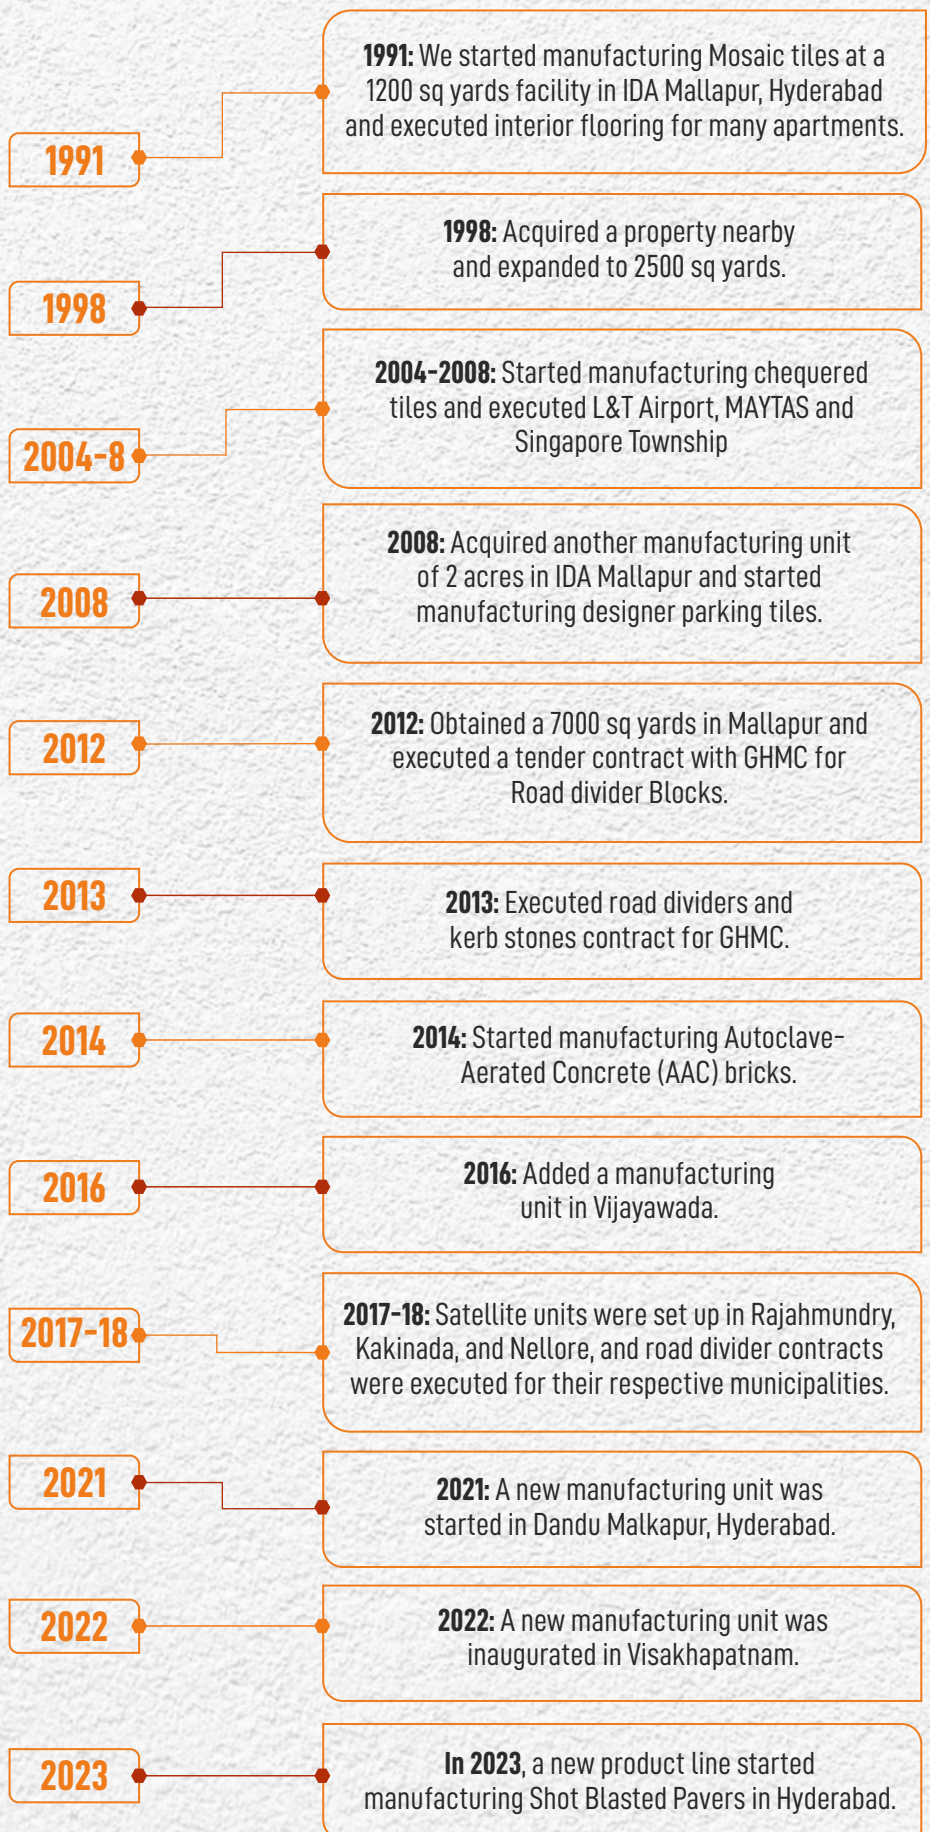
1991

1991: We started manufacturing Mosaic tiles at a 1200 sq yards facility in IDA Mallapur, Hyderabad and executed interior flooring for many apartments.

1998

1998: Acquired a property nearby and expanded to 2500 sq yards.

2004-8

2004-2008: Started manufacturing chequered tiles and executed L&T Airport, MAYTAS and Singapore Township

2008

2008: Acquired another manufacturing unit of 2 acres in IDA Mallapur and started manufacturing designer parking tiles.

2012

2012: Obtained a 7000 sq yards in Mallapur and executed a tender contract with GHMC for Road divider Blocks.

2013

2013: Executed road dividers and kerb stones contract for GHMC.

2014

2014: Started manufacturing Autoclave-Aerated Concrete (AAC) bricks.

2016

2016: Added a manufacturing unit in Vijayawada.

2017-18

2017-18: Satellite units were set up in Rajahmundry, Kakinada, and Nellore, and road divider contracts were executed for their respective municipalities.

2021

2021: A new manufacturing unit was started in Dandu Malkapur, Hyderabad.

2022

2022: A new manufacturing unit was inaugurated in Visakhapatnam.

2023

In 2023, a new product line started manufacturing Shot Blasted Pavers in Hyderabad.